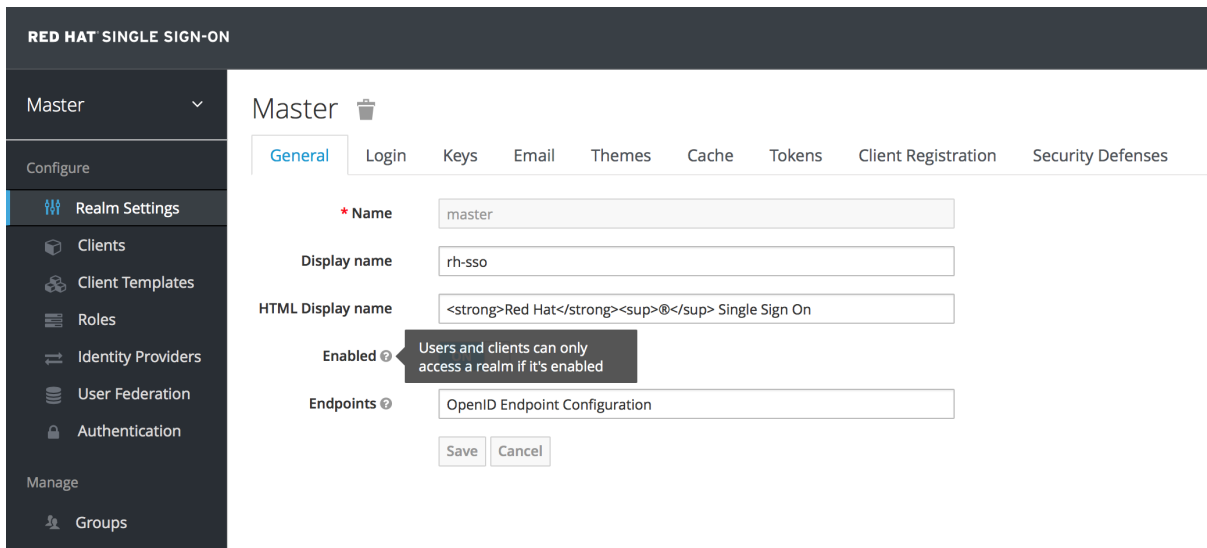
RED HAT SINGLE SIGN-ON

Master

Configure

Realm Settings

Clients

Client Templates

Roles

Identity Providers

User Federation

Authentication

Manage

Groups

Master

General Login Keys Email Themes Cache Tokens Client Registration Security Defenses

* Name master

Display name rh-sso

HTML Display name <strong>Red Hat</strong><sup>®</sup> Single Sign On

Enabled

Users and clients can only access a realm if it's enabled

Endpoints OpenID Endpoint Configuration

Save Cancel